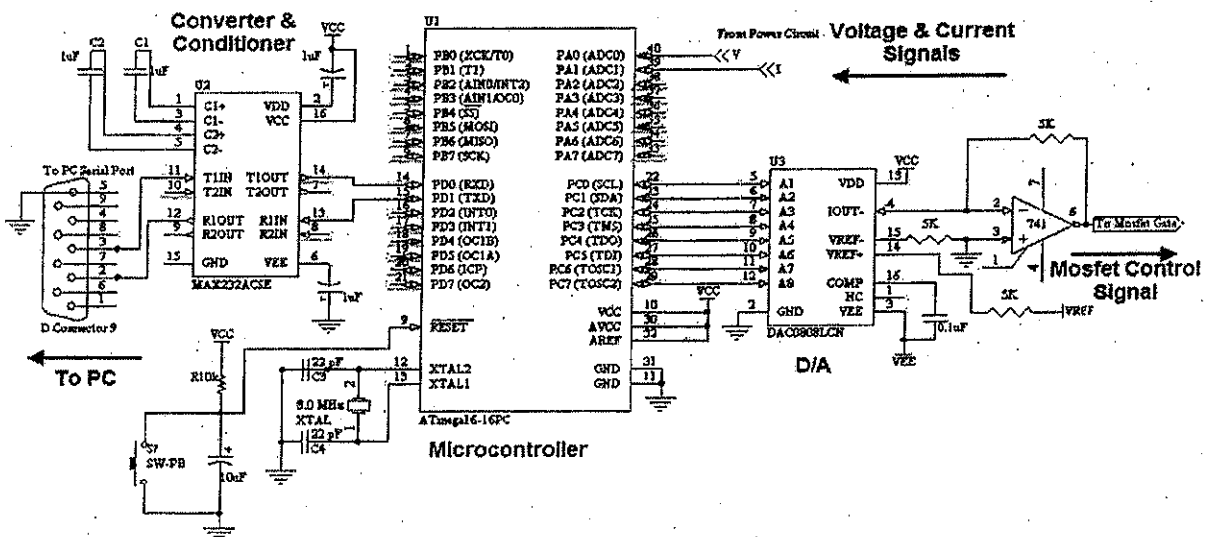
Converter & Conditioner

VCC
1uF C2
C1 1uF
1uF
U2
1 C1+ VDD 2
3 C1- VCC 16
4 C2+
5 C2-

To PC Serial Port
11 T1IN T1OUT 14
10 T2IN T2OUT 7
12 R1OUT R1IN 13
9 R2OUT R2IN 8
15 GND VEE 6
MAX232ACSE
1uF
5 9 4 8 3 7 2 6 1
D Connector 9

To PC

VCC
R10k
S7 SW-PB
10uF

U1
PB0 (XCK/T0) PA0 (ADC0) 40
PB1 (T1) PA1 (ADC1) 39
PB2 (AIN0/INT2) PA2 (ADC2)
PB3 (AIN1/OC0) PA3 (ADC3)
PB4 (SS) PA4 (ADC4)
PB5 (MOSI) PA5 (ADC5)
PB6 (MISO) PA6 (ADC6)
PB7 (SCK) PA7 (ADC7)
14 PD0 (RXD) PC0 (SCL) 22
15 PD1 (TXD) PC1 (SDA)
16 PD2 (INT0) PC2 (TCK)
17 PD3 (INT1) PC3 (TMS)
18 PD4 (OC1B) PC4 (TDO)
19 PD5 (OC1A) PC5 (TDI)
20 PD6 (ICP) PC6 (TOSC1)
21 PD7 (OC2) PC7 (TOSC2)
9 RESET VCC 10
AVCC 30
AREF 32
12 XTAL2 GND 31
13 XTAL1 GND 11
ATmega16-16PC
22 pF C3
8.0 MHz XTAL
22 pF C4

Microcontroller

From Power Circuit
V
I
Voltage & Current Signals

U3
5 A1 VDD 13
6 A2
7 A3 IOUT- 4
8 A4
9 A5 VREF- 15
10 A6 VREF+ 14
11 A7
12 A8 COMP 16
2 GND NC 1
VEE 3
DAC0808LCN
VCC
0.1uF
VEE

D/A

5K
5K
5K
VREF
741
To Mosfet Gate
Mosfet Control Signal